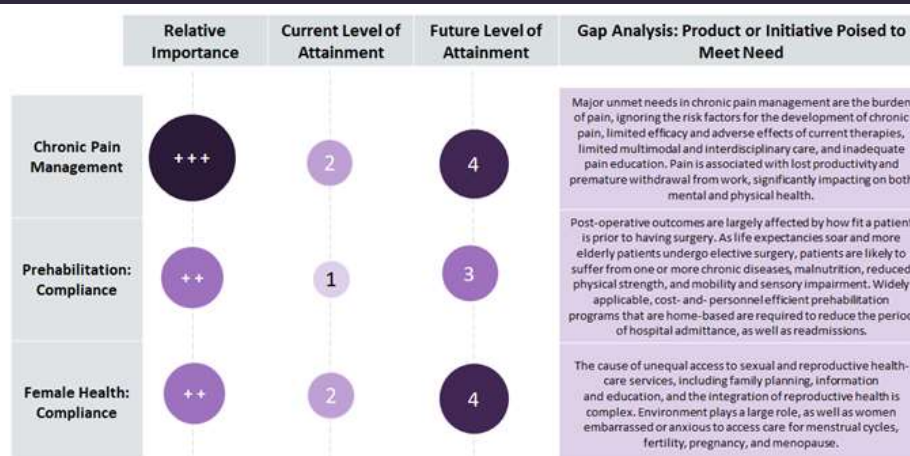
| | Relative Importance | Current Level of Attainment | Future Level of Attainment | Gap Analysis: Product or Initiative Poised to Meet Need |
|---|---|---|---|---|
| Chronic Pain Management | +++ | 2 | 4 | Major unmet needs in chronic pain management are the burden of pain, ignoring the risk factors for the development of chronic pain, limited efficacy and adverse effects of current therapies, limited multimodal and interdisciplinary care, and inadequate pain education. Pain is associated with lost productivity and premature withdrawal from work, significantly impacting on both mental and physical health. |
| Prehabilitation: Compliance | ++ | 1 | 3 | Post-operative outcomes are largely affected by how fit a patient is prior to having surgery. As life expectancies soar and more elderly patients undergo elective surgery, patients are likely to suffer from one or more chronic diseases, malnutrition, reduced physical strength, and mobility and sensory impairment. Widely applicable, cost- and- personnel efficient prehabilitation programs that are home-based are required to reduce the period of hospital admittance, as well as readmissions. |
| Female Health: Compliance | ++ | 2 | 4 | The cause of unequal access to sexual and reproductive health-care services, including family planning, information and education, and the integration of reproductive health is complex. Environment plays a large role, as well as women embarrassed or anxious to access care for menstrual cycles, fertility, pregnancy, and menopause. |